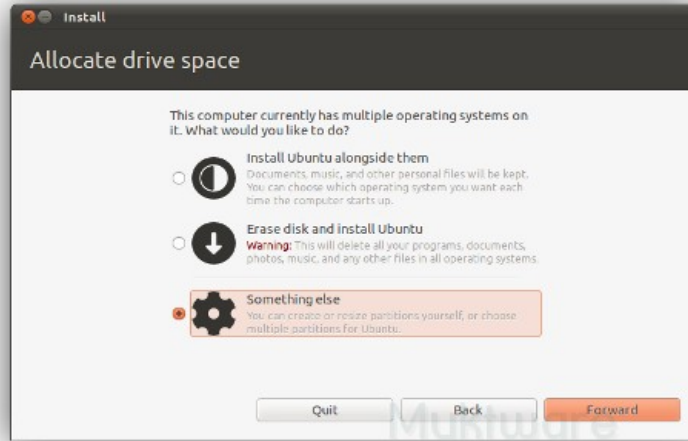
Install

Allocate drive space

This computer currently has multiple operating systems on it. What would you like to do?

Install Ubuntu alongside them
Documents, music, and other personal files will be kept. You can choose which operating system you want each time the computer starts up.

Erase disk and install Ubuntu
Warning: This will delete all your programs, documents, photos, music, and any other files in all operating systems.

Something else
You can create or resize partitions yourself, or choose multiple partitions for Ubuntu.

Quit
Back
Forward

Muktware